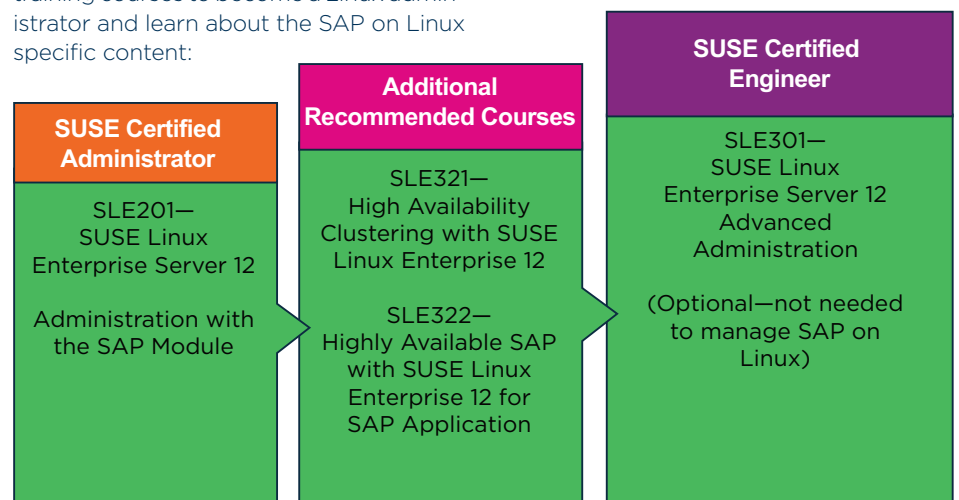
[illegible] istrator and learn about the SAP on Linux specific content:

SUSE Certified Administrator

SLE201— SUSE Linux Enterprise Server 12

Administration with the SAP Module

Additional Recommended Courses

SLE321— High Availability Clustering with SUSE Linux Enterprise 12

SLE322— Highly Available SAP with SUSE Linux Enterprise 12 for SAP Application

SUSE Certified Engineer

SLE301— SUSE Linux Enterprise Server 12 Advanced Administration

(Optional—not needed to manage SAP on Linux)